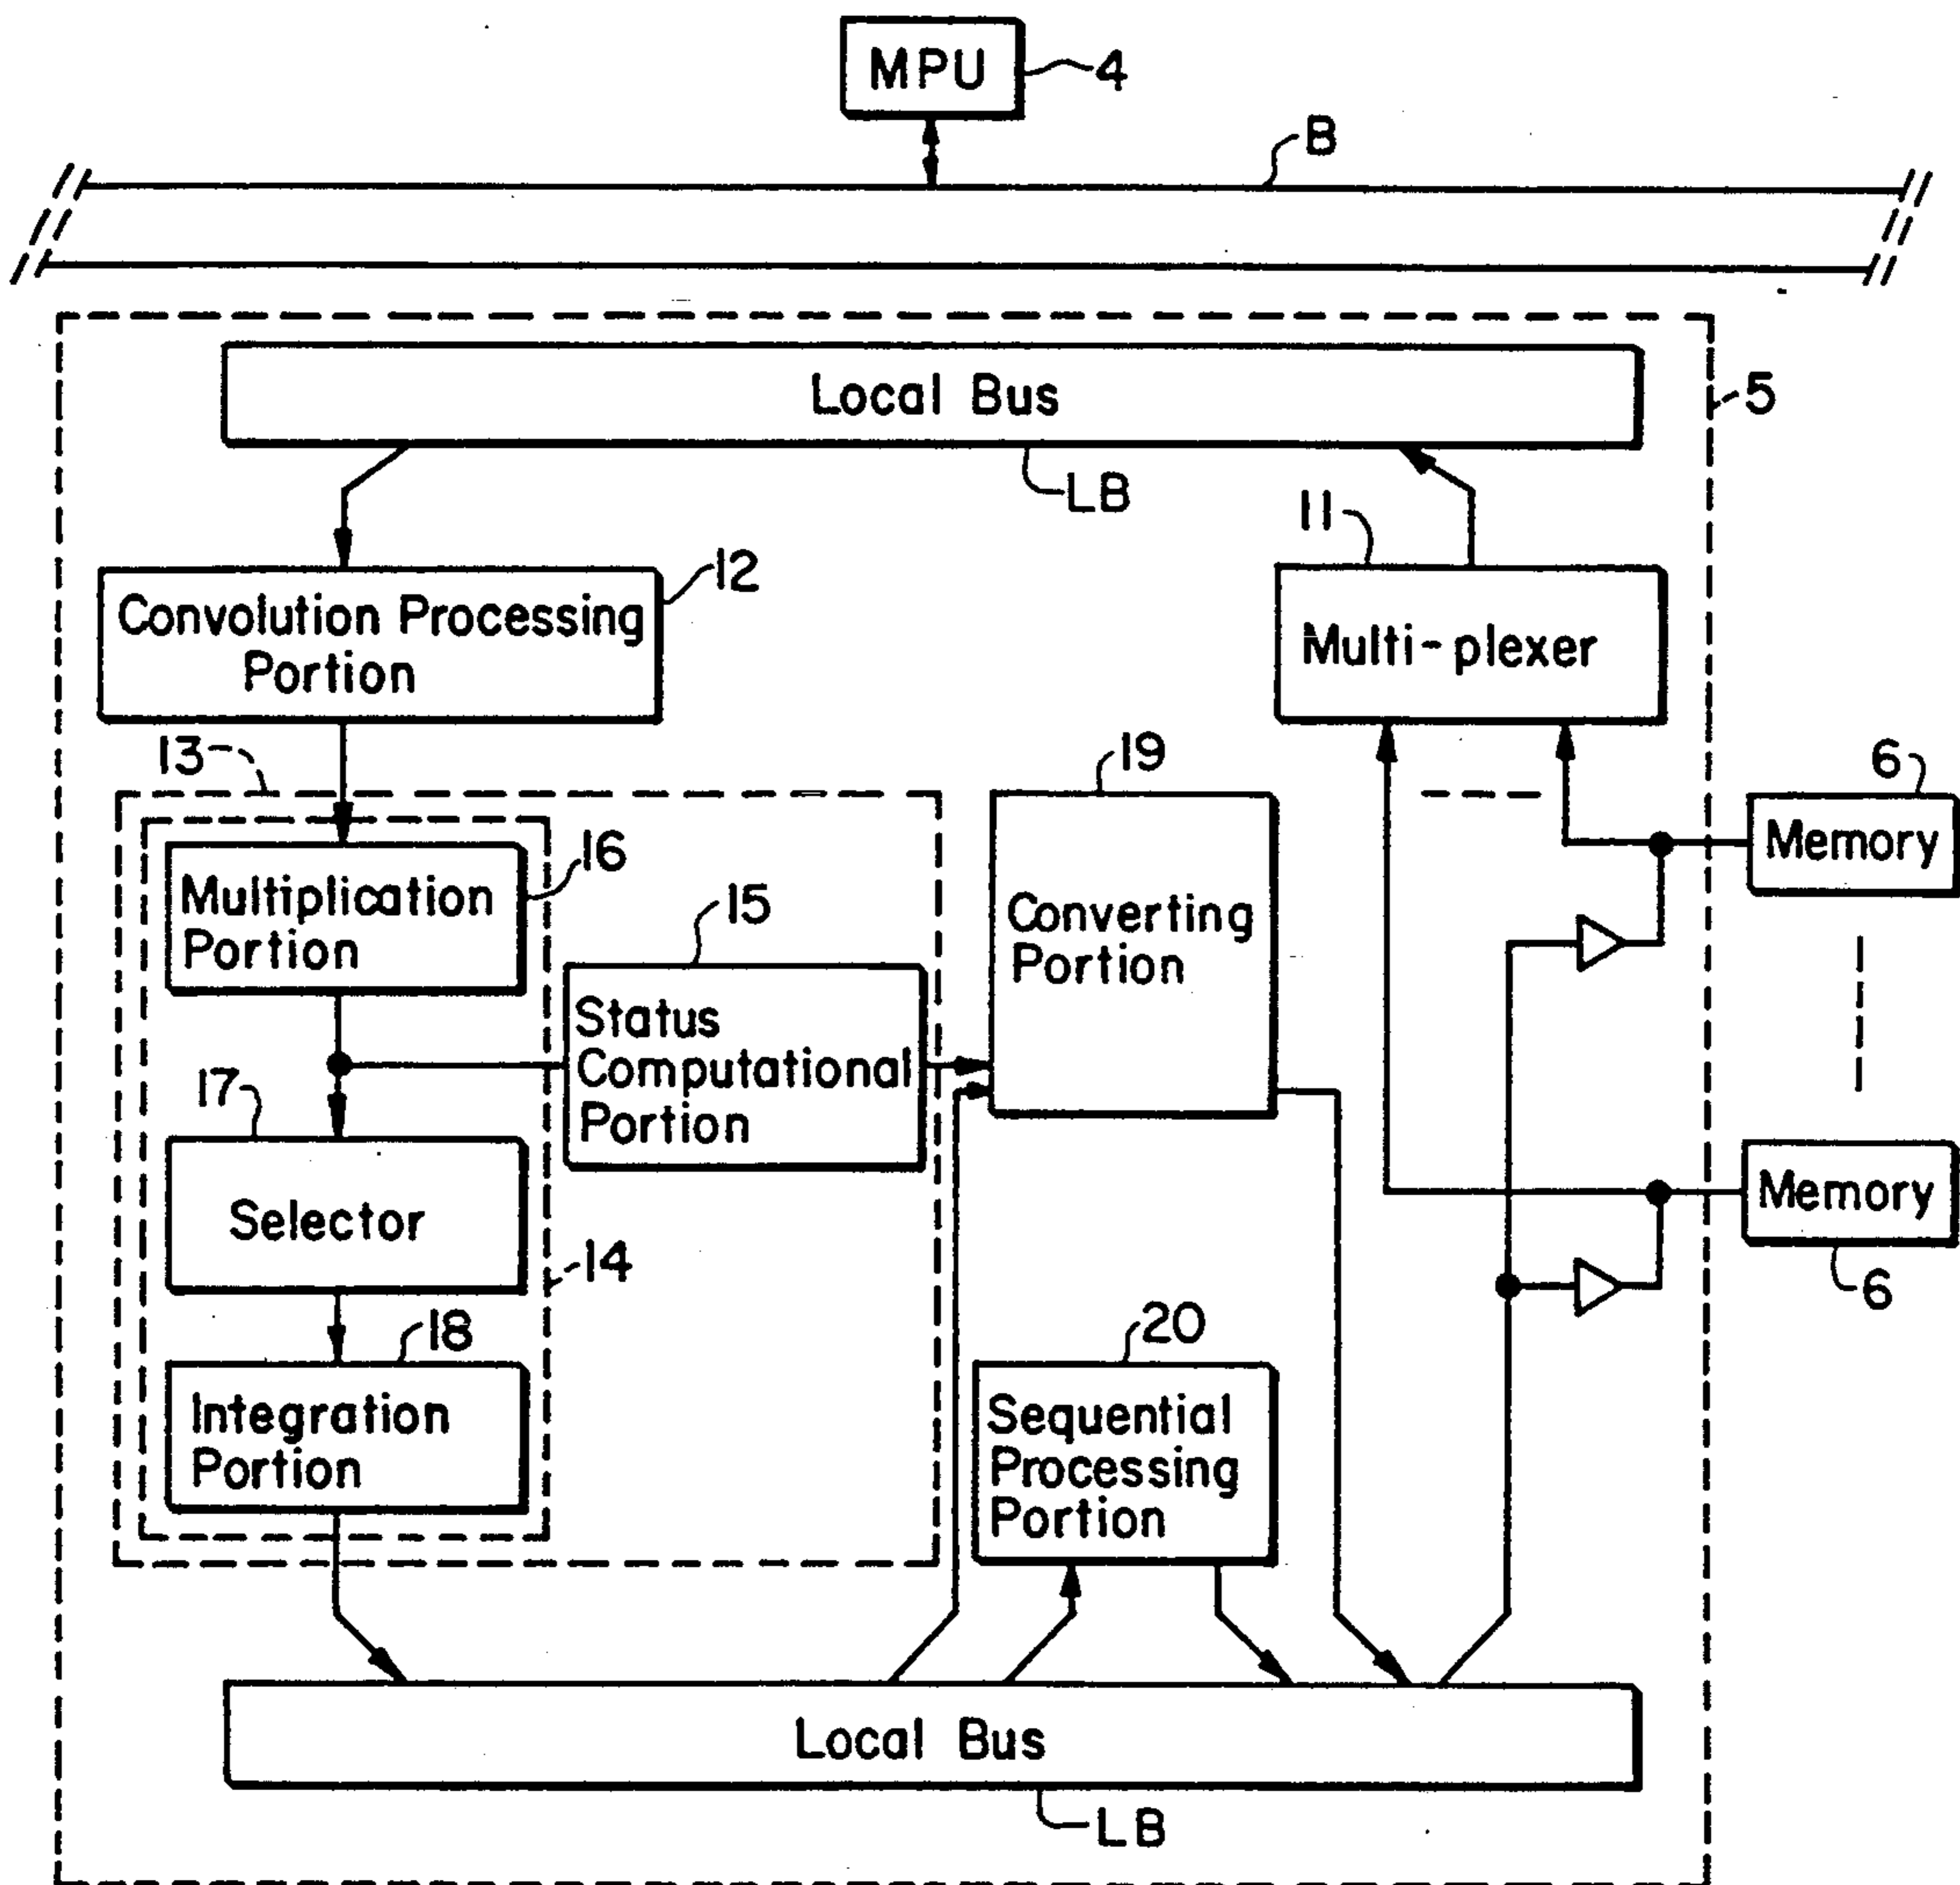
MPU 4

B

Local Bus

5

LB

11

12

Convolution Processing Portion

Multi-plexer

13

19

6

Memory

16

Multiplication Portion

15

Converting Portion

Status Computational Portion

17

Selector

Memory

14

6

18

20

Integration Portion

Sequential Processing Portion

Local Bus

LB